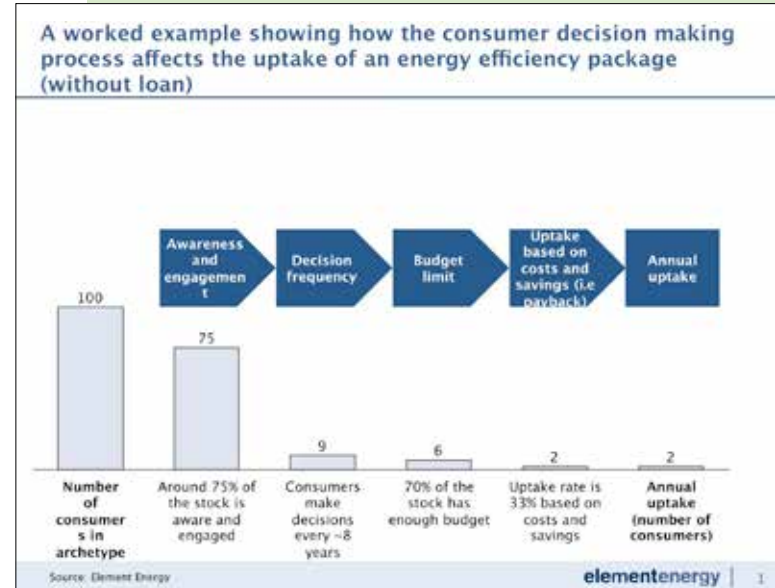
A worked example showing how the consumer decision making process affects the uptake of an energy efficiency package (without loan)

Awareness and engagement

Decision frequency

Budget limit

Uptake based on costs and savings (i.e payback)

Annual uptake

100

75

9

6

2

2

Number of consumers in archetype

Around 75% of the stock is aware and engaged

Consumers make decisions every ~8 years

70% of the stock has enough budget

Uptake rate is 33% based on costs and savings

Annual uptake (number of consumers)

Source: Element Energy

elementenergy | 1